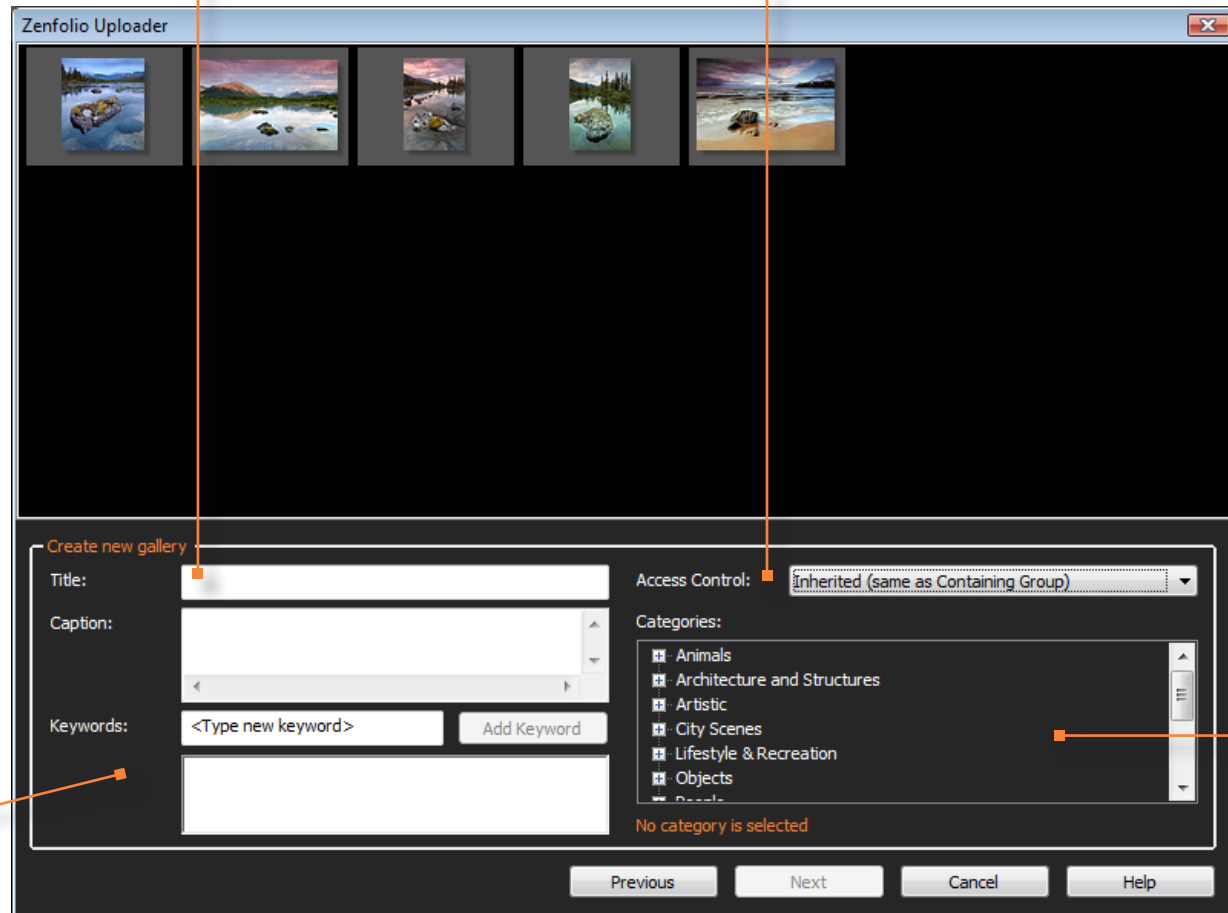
Zenfolio Uploader

Create new gallery

Title:

Caption:

Keywords:

<Type new keyword>

Add Keyword

Access Control:

Inherited (same as Containing Group)

Categories:

Animals
Architecture and Structures
Artistic
City Scenes
Lifestyle & Recreation
Objects
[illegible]

No category is selected

Previous

Next

Cancel

Help